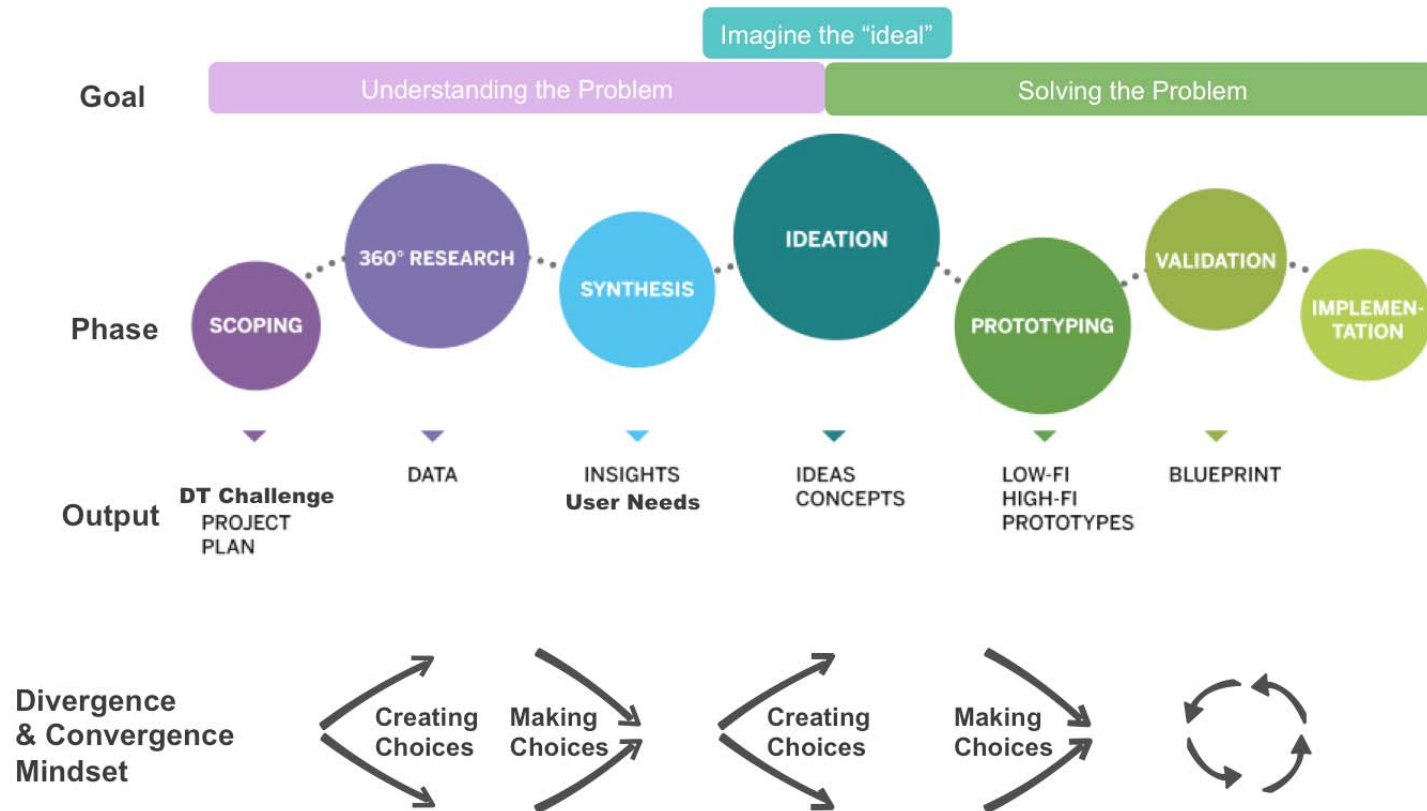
Imagine the “ideal”

Goal

Understanding the Problem

Solving the Problem

Phase

SCOPING

360° RESEARCH

SYNTHESIS

IDEATION

PROTOTYPING

VALIDATION

IMPLEMENTATION

Output

DT Challenge
PROJECT
PLAN

DATA

INSIGHTS
User Needs

IDEAS
CONCEPTS

LOW-FI
HIGH-FI
PROTOTYPES

BLUEPRINT

Divergence & Convergence Mindset

Creating Choices

Making Choices

Creating Choices

Making Choices